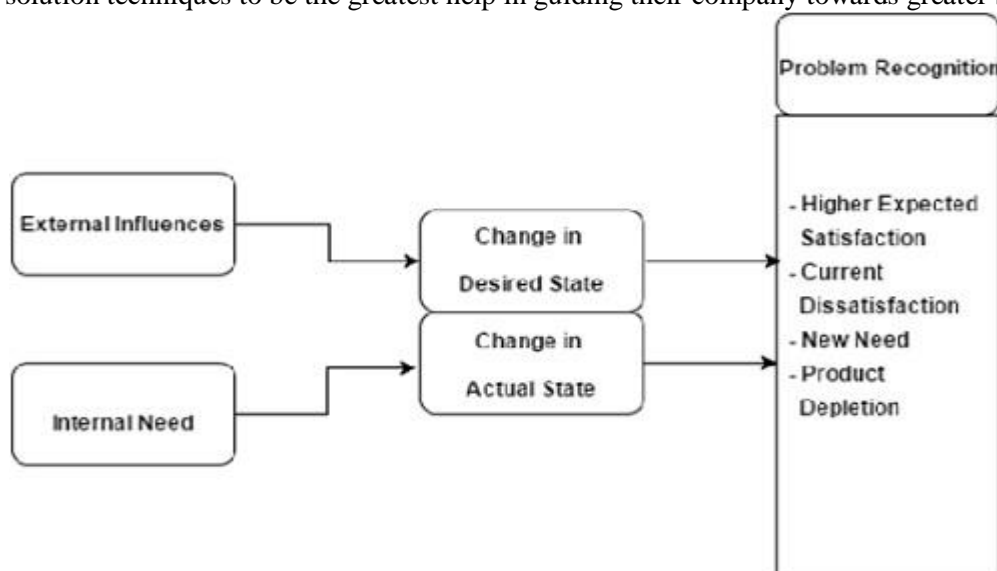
solution techniques to be the greatest help in guiding their company towards greater

Problem Recognition

External Influences

Change in Desired State

- Higher Expected Satisfaction
- Current Dissatisfaction
- New Need
- Product Depletion

Change in Actual State

Internal Need